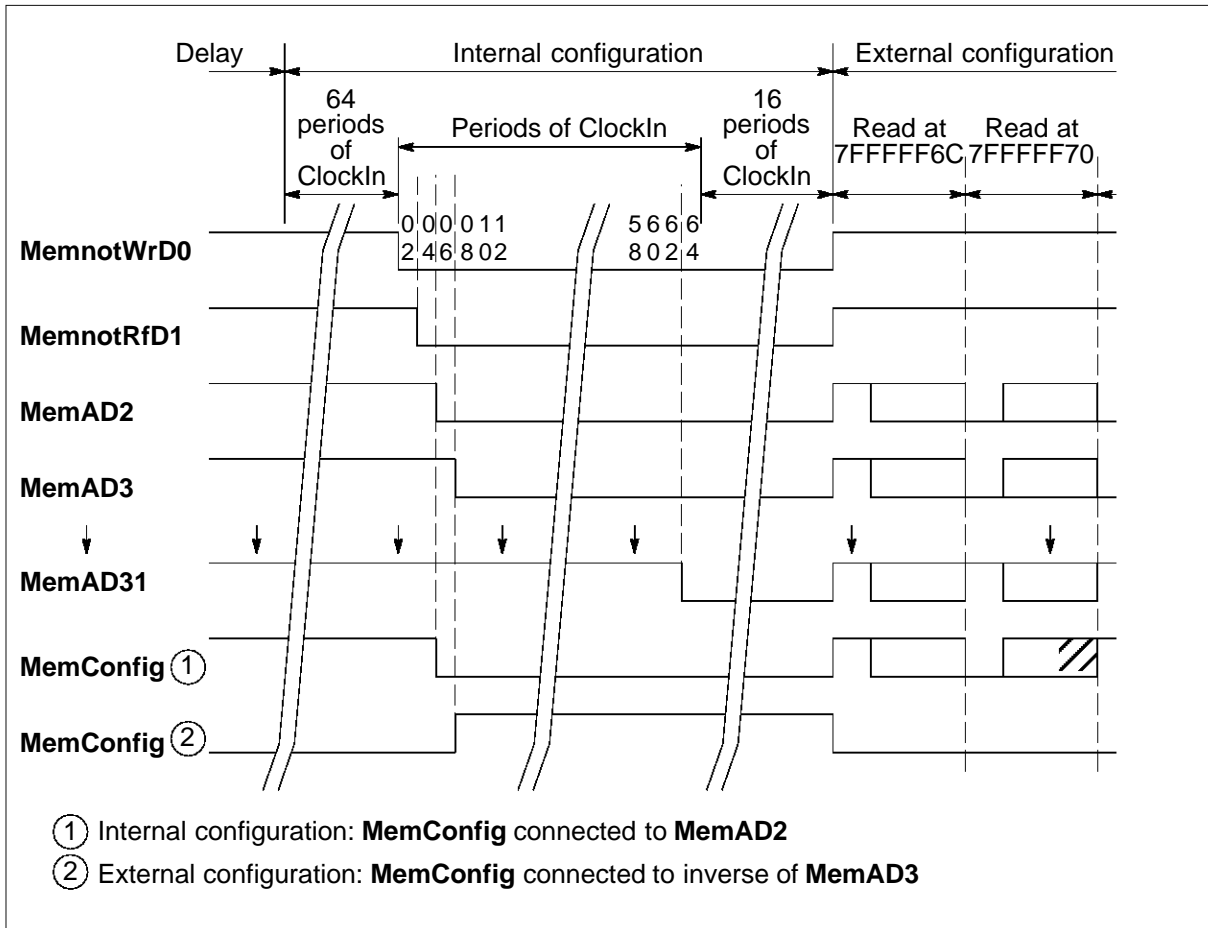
Delay

Internal configuration

External configuration

64 periods of ClockIn

Periods of ClockIn

16 periods of ClockIn

Read at 7FFFFF6C

Read at 7FFFFF70

0 0 0 0 1 1
2 4 6 8 0 2

5 6 6 6
8 0 2 4

MemnotWrD0

MemnotRfD1

MemAD2

MemAD3

MemAD31

MemConfig ①

MemConfig ②

① Internal configuration: **MemConfig** connected to **MemAD2**

② External configuration: **MemConfig** connected to inverse of **MemAD3**